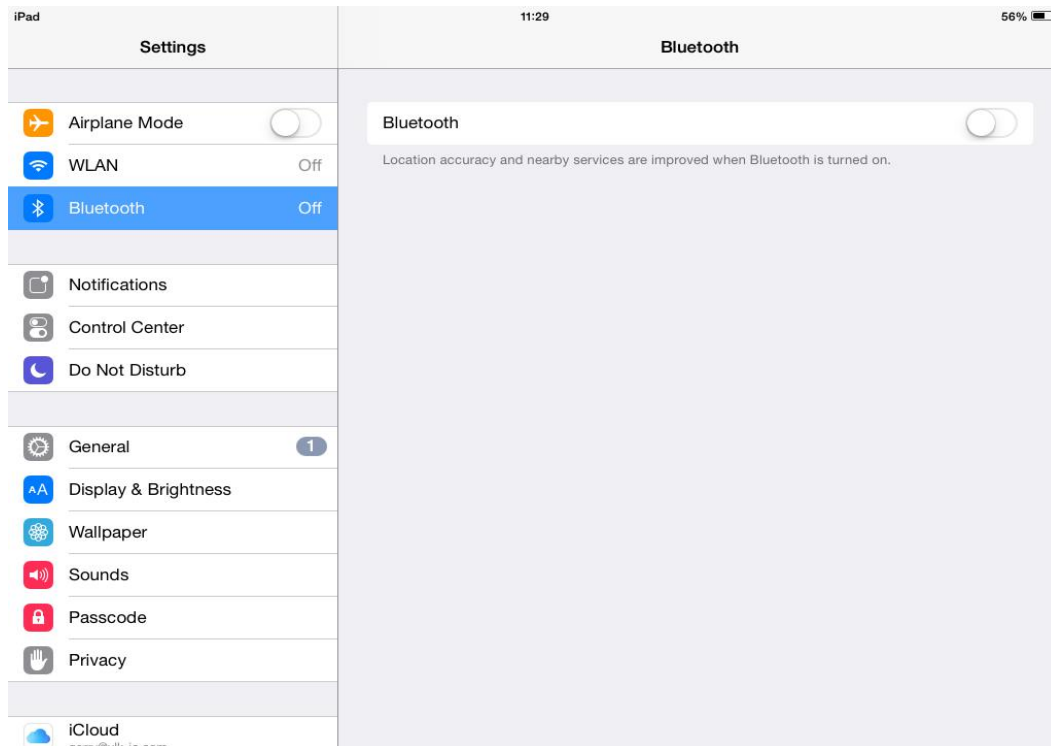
iPad
11:29
56%

Settings

Airplane Mode
WLAN Off
Bluetooth Off

Notifications
Control Center
Do Not Disturb

General 1
Display & Brightness
Wallpaper
Sounds
Passcode
Privacy

iCloud
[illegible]

Bluetooth

Bluetooth

Location accuracy and nearby services are improved when Bluetooth is turned on.